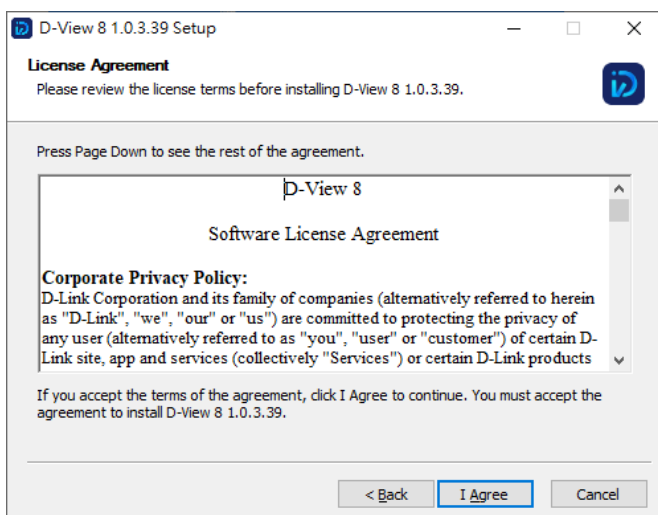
D-View 8 1.0.3.39 Setup

License Agreement
Please review the license terms before installing D-View 8 1.0.3.39.

Press Page Down to see the rest of the agreement.

D-View 8

Software License Agreement

Corporate Privacy Policy:
D-Link Corporation and its family of companies (alternatively referred to herein as "D-Link", "we", "our" or "us") are committed to protecting the privacy of any user (alternatively referred to as "you", "user" or "customer") of certain D-Link site, app and services (collectively "Services") or certain D-Link products

If you accept the terms of the agreement, click I Agree to continue. You must accept the agreement to install D-View 8 1.0.3.39.

< Back
I Agree
Cancel